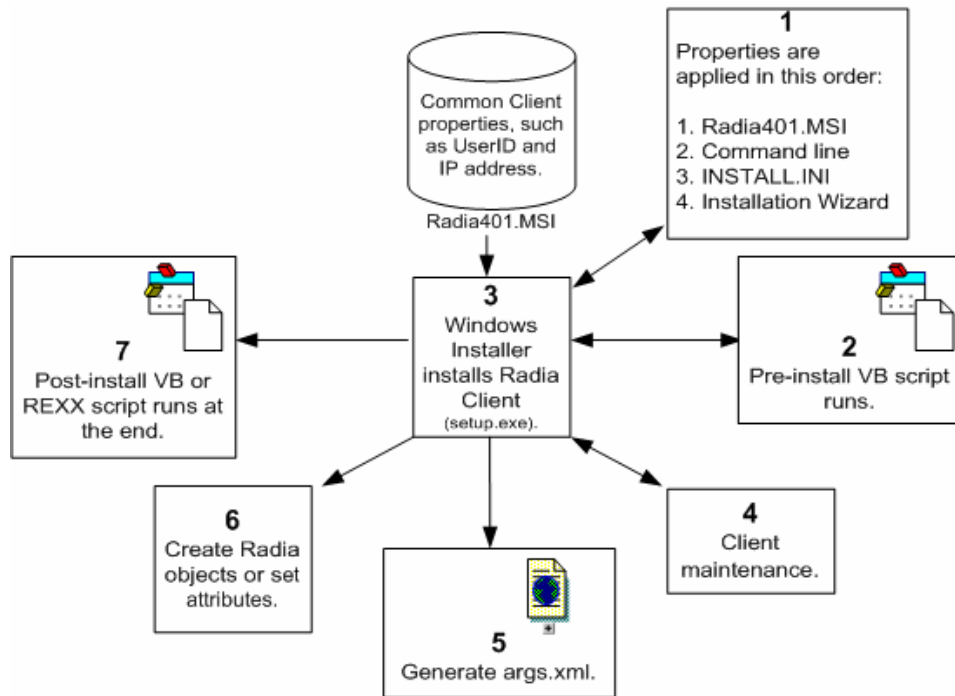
Common Client properties, such as UserID and IP address.

Radia401.MSI

1
Properties are applied in this order:

1. Radia401.MSI
2. Command line
3. INSTALL.INI
4. Installation Wizard

7
Post-install VB or REXX script runs at the end.

3
Windows Installer installs Radia Client (setup.exe).

2
Pre-install VB script runs.

6
Create Radia objects or set attributes.

4
Client maintenance.

5
Generate args.xml.